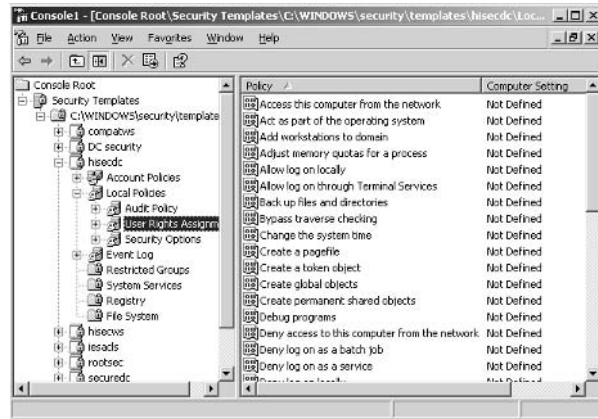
Console1 - [Console Root\Security Templates\C:\WINDOWS\security\templates\hisecdc\Loc...

File Action View Favorites Window Help

Console Root
Security Templates
C:\WINDOWS\security\template
compatws
DC security
hisecdc
Account Policies
Local Policies
Audit Policy
User Rights Assignm
Security Options
Event Log
Restricted Groups
System Services
Registry
File System
hisecws
iesacls
rootsec
securedc

| Policy | Computer Setting |
|---|---|
| Access this computer from the network | Not Defined |
| Act as part of the operating system | Not Defined |
| Add workstations to domain | Not Defined |
| Adjust memory quotas for a process | Not Defined |
| Allow log on locally | Not Defined |
| Allow log on through Terminal Services | Not Defined |
| Back up files and directories | Not Defined |
| Bypass traverse checking | Not Defined |
| Change the system time | Not Defined |
| Create a pagefile | Not Defined |
| Create a token object | Not Defined |
| Create global objects | Not Defined |
| Create permanent shared objects | Not Defined |
| Debug programs | Not Defined |
| Deny access to this computer from the network | Not Defined |
| Deny log on as a batch job | Not Defined |
| Deny log on as a service | Not Defined |
| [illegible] | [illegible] |